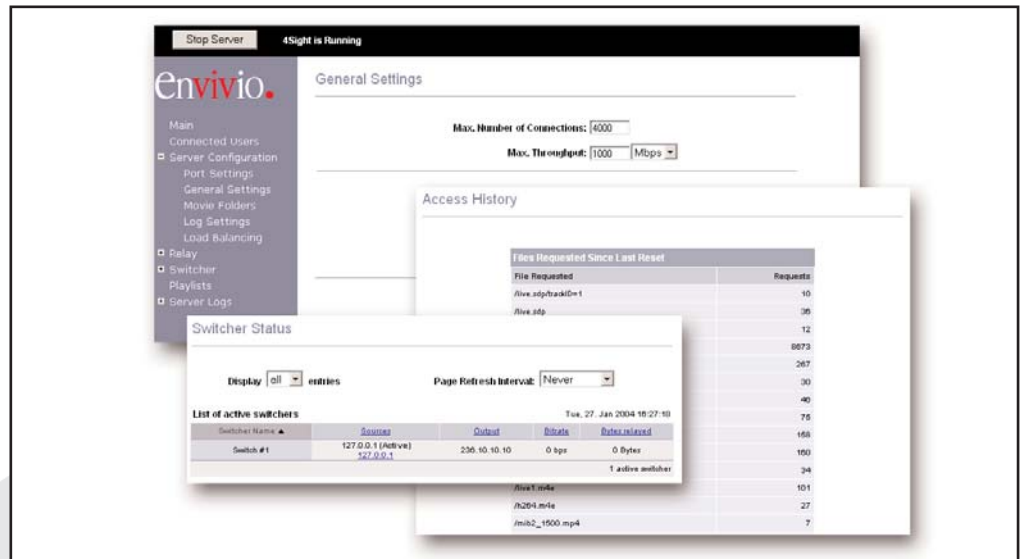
Stop Server 4Sight is Running

envivio.

Main
Connected Users
Server Configuration
Port Settings
General Settings
Movie Folders
Log Settings
Load Balancing
Relay
Switcher
Playlists
Server Logs

General Settings

Max. Number of Connections: 4000

Max. Throughput: 1000 Mbps

Access History

Files Requested Since Last Reset

| File Requested | Requests |
|---|---|
| /live.sdp/trackID=1 | 10 |
| /live.sdp | 36 |
| | 12 |
| | 8673 |
| | 267 |
| | 30 |
| | 40 |
| | 78 |
| | 168 |
| | 160 |
| | 34 |
| /live1.m4e | 101 |
| /h264.m4e | 27 |
| /mib2_1500.mp4 | 7 |

Switcher Status

Display all entries Page Refresh Interval: Never

List of active switchers Tue, 27. Jan 2004 16:27:10

| Switcher Name ▲ | Sources | Output | Bitrate | Bytes relayed |
|---|---|---|---|---|
| Switch #1 | 127.0.0.1 (Active) 127.0.0.1 | 236.10.10.10 | 0 bps | 0 Bytes |

1 active switcher